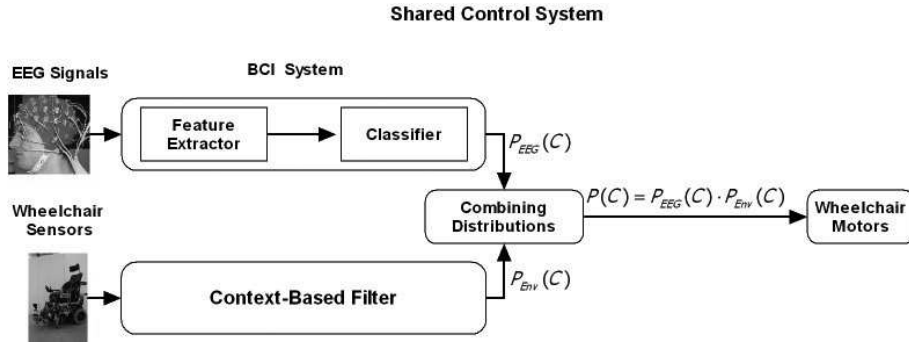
Shared Control System

EEG Signals

BCI System

Feature Extractor

Classifier

$P_{EEG}(C)$

Wheelchair Sensors

Combining Distributions

$P(C) = P_{EEG}(C) \cdot P_{Env}(C)$

Wheelchair Motors

Context-Based Filter

$P_{Env}(C)$